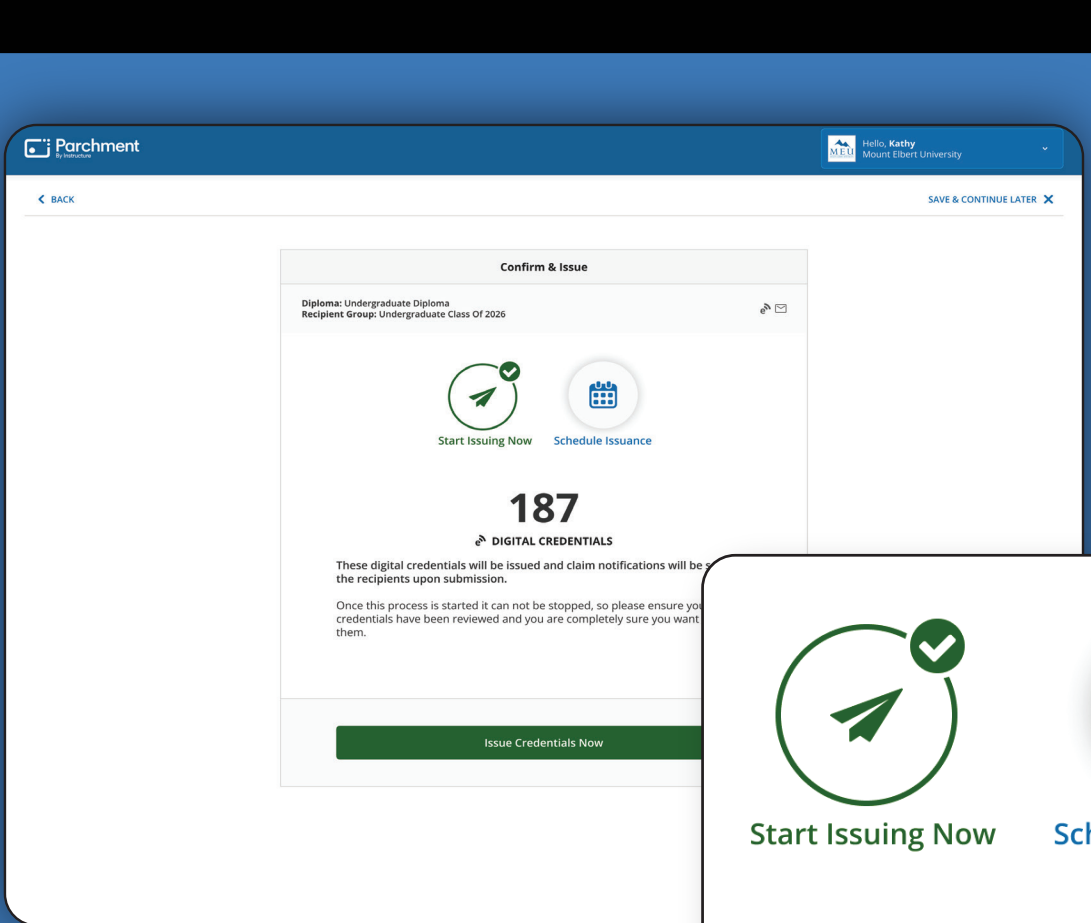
Parchment
By Instructure

MEU Hello, **Kathy**
Mount Elbert University

BACK

SAVE & CONTINUE LATER

Confirm & Issue

**Diploma:** Undergraduate Diploma
**Recipient Group:** Undergraduate Class Of 2026

Start Issuing Now

Schedule Issuance

187

DIGITAL CREDENTIALS

These digital credentials will be issued and claim notifications will be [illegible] the recipients upon submission.

Once this process is started it can not be stopped, so please ensure you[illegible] credentials have been reviewed and you are completely sure you want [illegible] them.

Issue Credentials Now

Start Issuing Now

Sch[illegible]